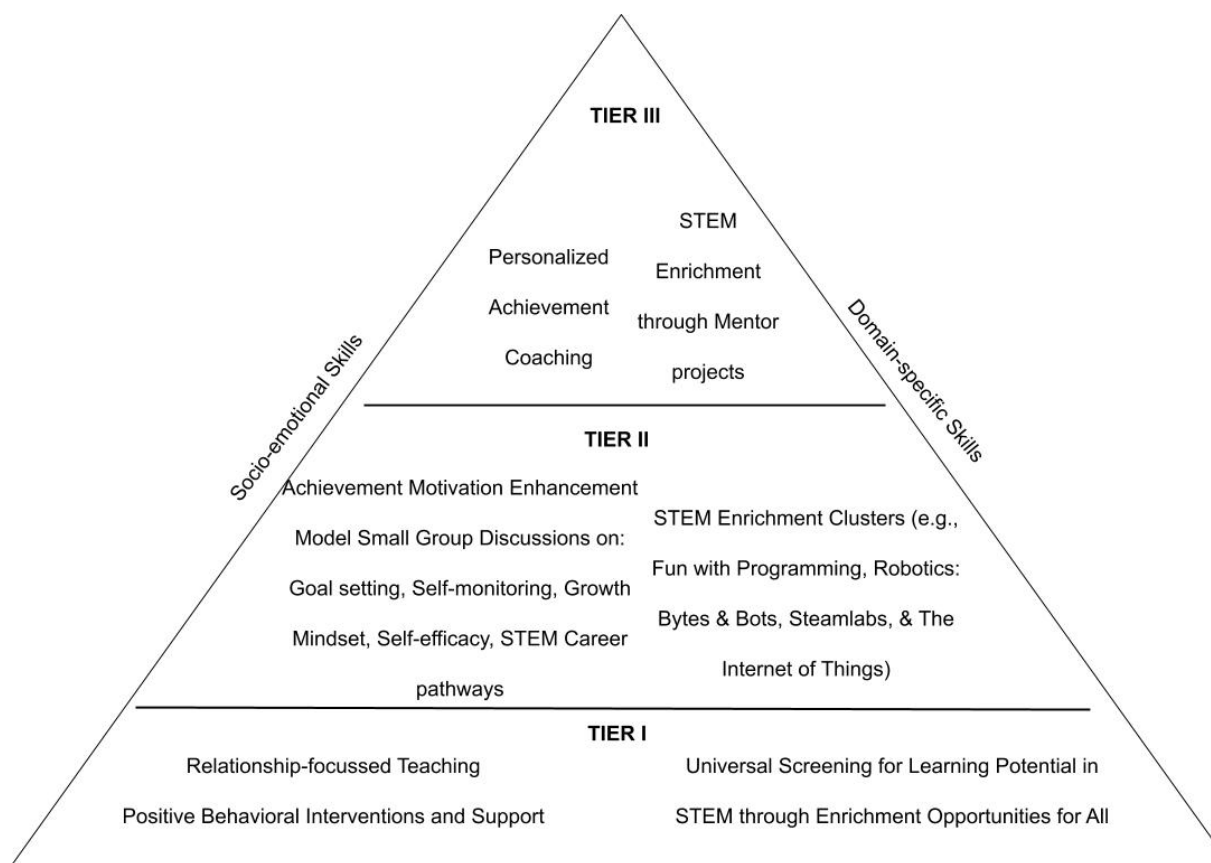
TIER III

Personalized Achievement Coaching

STEM Enrichment through Mentor projects

Socio-emotional Skills

Domain-specific Skills

TIER II

Achievement Motivation Enhancement Model Small Group Discussions on: Goal setting, Self-monitoring, Growth Mindset, Self-efficacy, STEM Career pathways

STEM Enrichment Clusters (e.g., Fun with Programming, Robotics: Bytes & Bots, Steamlabs, & The Internet of Things)

TIER I

Relationship-focussed Teaching

Positive Behavioral Interventions and Support

Universal Screening for Learning Potential in STEM through Enrichment Opportunities for All